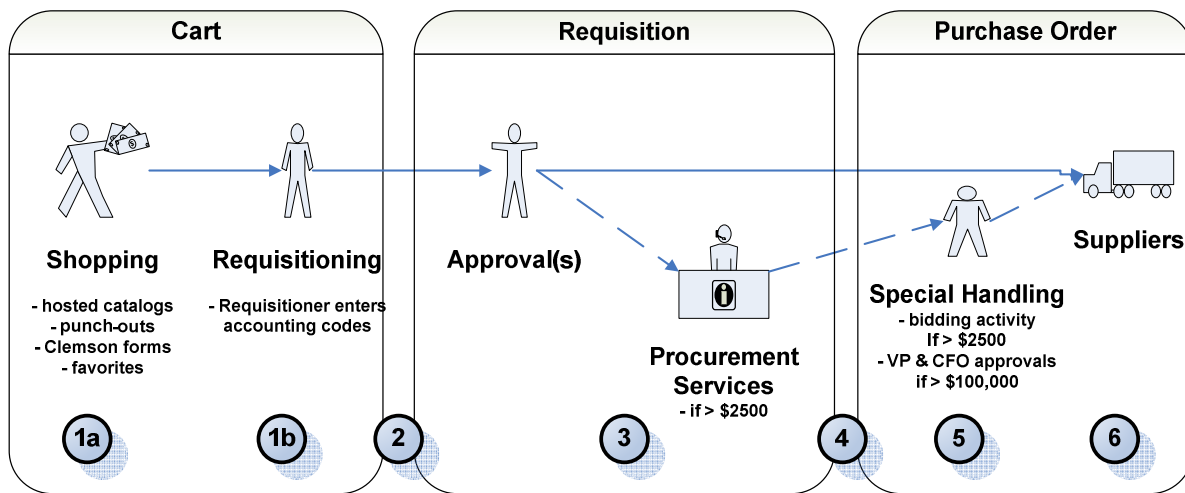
Cart

Shopping

- hosted catalogs
- punch-outs
- Clemson forms
- favorites

1a

Requisitioning

- Requisitioner enters accounting codes

1b

2

Requisition

Approval(s)

Procurement Services
- if > $2500

3

4

Purchase Order

Special Handling
- bidding activity
If > $2500
- VP & CFO approvals
if > $100,000

5

Suppliers

6